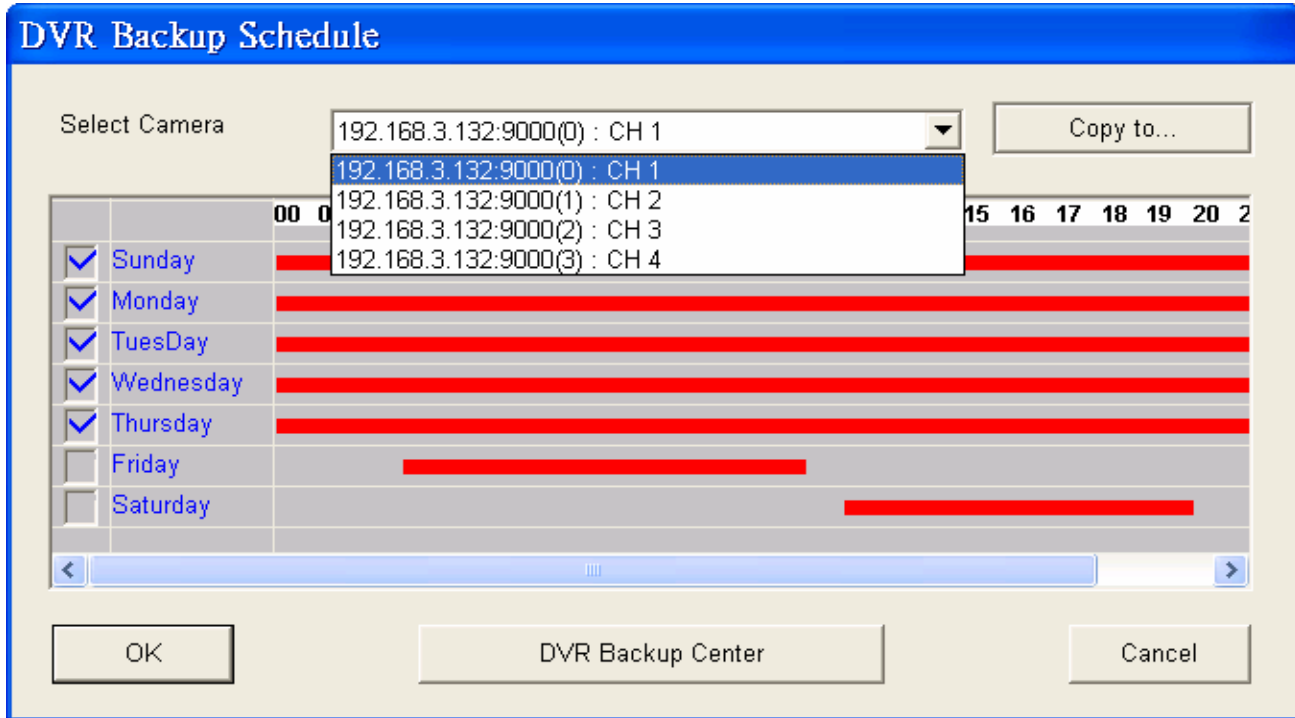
DVR Backup Schedule

Select Camera

192.168.3.132:9000(0) : CH 1

Copy to...

192.168.3.132:9000(0) : CH 1
192.168.3.132:9000(1) : CH 2
192.168.3.132:9000(2) : CH 3
192.168.3.132:9000(3) : CH 4

00 0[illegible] 15 16 17 18 19 20 2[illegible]

Sunday
Monday
TuesDay
Wednesday
Thursday
Friday
Saturday

OK

DVR Backup Center

Cancel